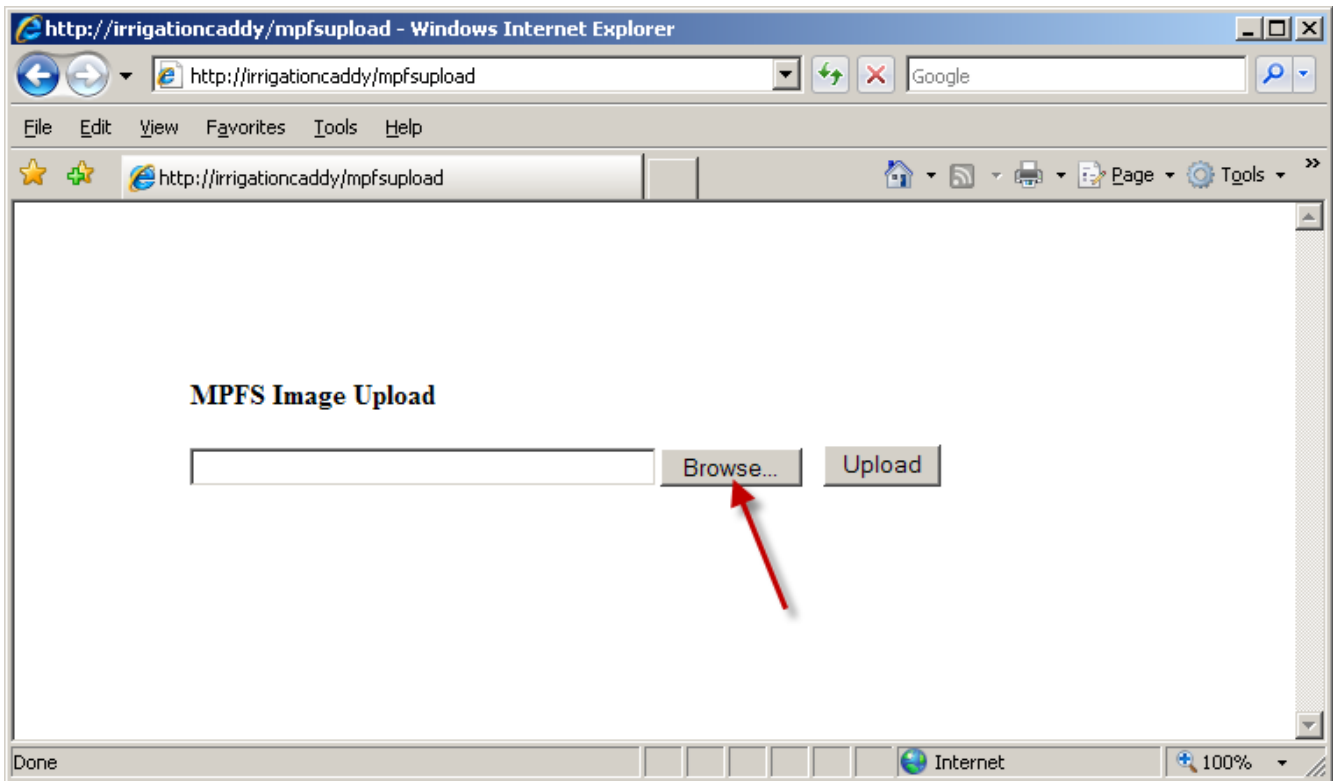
http://irrigationcaddy/mpfsupload - Windows Internet Explorer

http://irrigationcaddy/mpfsupload

Google

File Edit View Favorites Tools Help

http://irrigationcaddy/mpfsupload

Page Tools

MPFS Image Upload

Browse... Upload

Done

Internet

100%